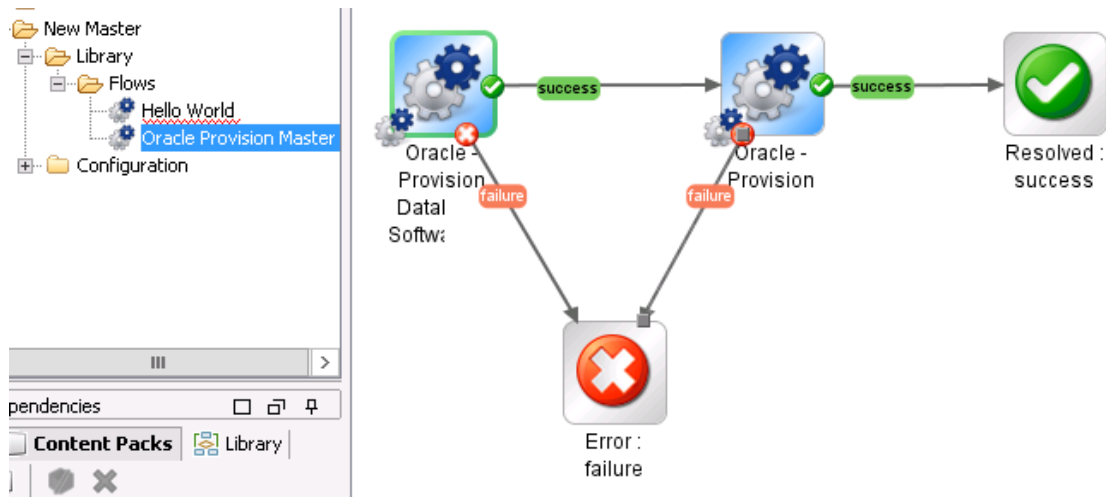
New Master
Library
Flows
Hello World
Oracle Provision Master
Configuration

pendencies
Content Packs
Library

Oracle - Provision Datal Softwa

success

Oracle - Provision

success

Resolved : success

failure

failure

Error : failure